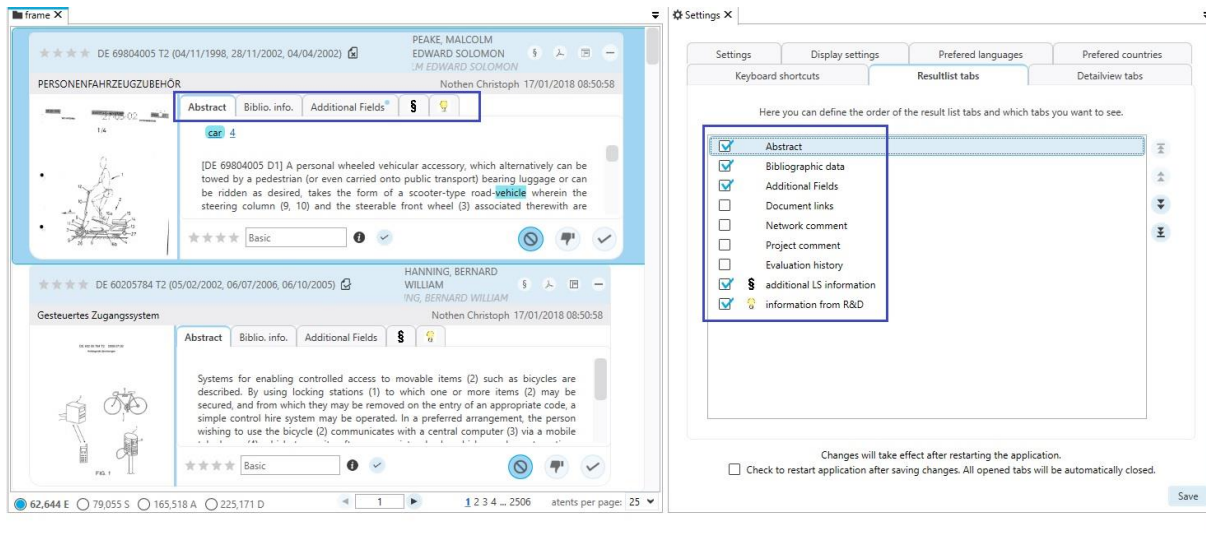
frame ✕

DE 69804005 T2 (04/11/1998, 28/11/2002, 04/04/2002)
PEAKE, MALCOLM EDWARD SOLOMON
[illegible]M EDWARD SOLOMON
PERSONENFAHRZEUGZUBEHÖR
Nothen Christoph 17/01/2018 08:50:58

Abstract | Biblio. info. | Additional Fields | §

car 4

[DE 69804005 D1] A personal wheeled vehicular accessory, which alternatively can be towed by a pedestrian (or even carried onto public transport) bearing luggage or can be ridden as desired, takes the form of a scooter-type road-vehicle wherein the steering column (9, 10) and the steerable front wheel (3) associated therewith are

Basic

DE 60205784 T2 (05/02/2002, 06/07/2006, 06/10/2005)
HANNING, BERNARD WILLIAM
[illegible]NG, BERNARD WILLIAM
Gesteuertes Zugangssystem
Nothen Christoph 17/01/2018 08:50:58

Abstract | Biblio. info. | Additional Fields | §

Systems for enabling controlled access to movable items (2) such as bicycles are described. By using locking stations (1) to which one or more items (2) may be secured, and from which they may be removed on the entry of an appropriate code, a simple control hire system may be operated. In a preferred arrangement, the person wishing to use the bicycle (2) communicates with a central computer (3) via a mobile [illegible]

FIG. 1

Basic

62,644 E ○ 79,055 S ○ 165,518 A ○ 225,171 D
1
1 2 3 4 ... 2506
atents per page: 25

Settings ✕

Settings | Display settings | Prefered languages | Prefered countries
Keyboard shortcuts | Resultlist tabs | Detailview tabs

Here you can define the order of the result list tabs and which tabs you want to see.

☑ Abstract
☑ Bibliographic data
☑ Additional Fields
☐ Document links
☐ Network comment
☐ Project comment
☐ Evaluation history
☑ § additional LS information
☑ information from R&D

Changes will take effect after restarting the application.
☐ Check to restart application after saving changes. All opened tabs will be automatically closed.

Save